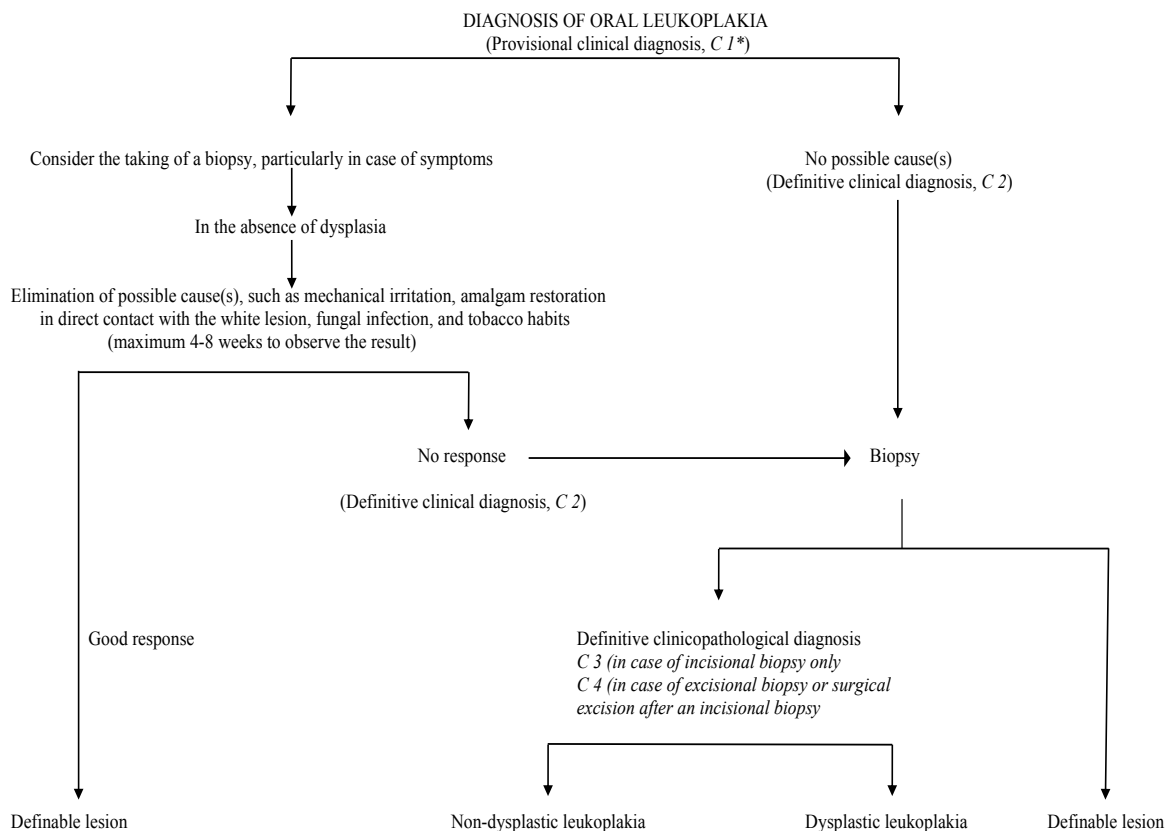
DIAGNOSIS OF ORAL LEUKOPLAKIA
(Provisional clinical diagnosis, *C 1**)

Consider the taking of a biopsy, particularly in case of symptoms

No possible cause(s)
(Definitive clinical diagnosis, *C 2*)

In the absence of dysplasia

Elimination of possible cause(s), such as mechanical irritation, amalgam restoration in direct contact with the white lesion, fungal infection, and tobacco habits (maximum 4-8 weeks to observe the result)

No response

Biopsy

(Definitive clinical diagnosis, *C 2*)

Good response

Definitive clinicopathological diagnosis
*C 3 (in case of incisional biopsy only*
*C 4 (in case of excisional biopsy or surgical excision after an incisional biopsy*

Definable lesion

Non-dysplastic leukoplakia

Dysplastic leukoplakia

Definable lesion